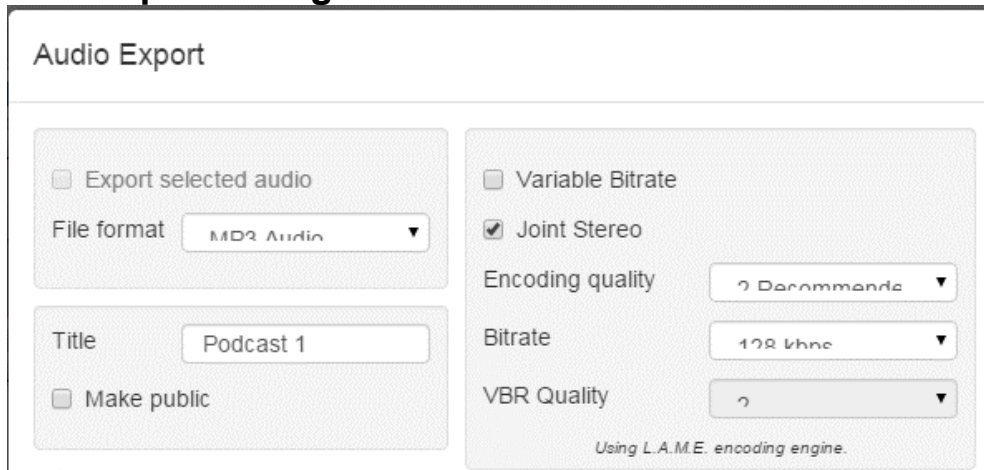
Audio Export

Export selected audio

File format MP3 Audio

Title Podcast 1

Make public

Variable Bitrate

Joint Stereo

Encoding quality 2 Recommende

Bitrate 128 kbps

VBR Quality 2

Using L.A.M.E. encoding engine.